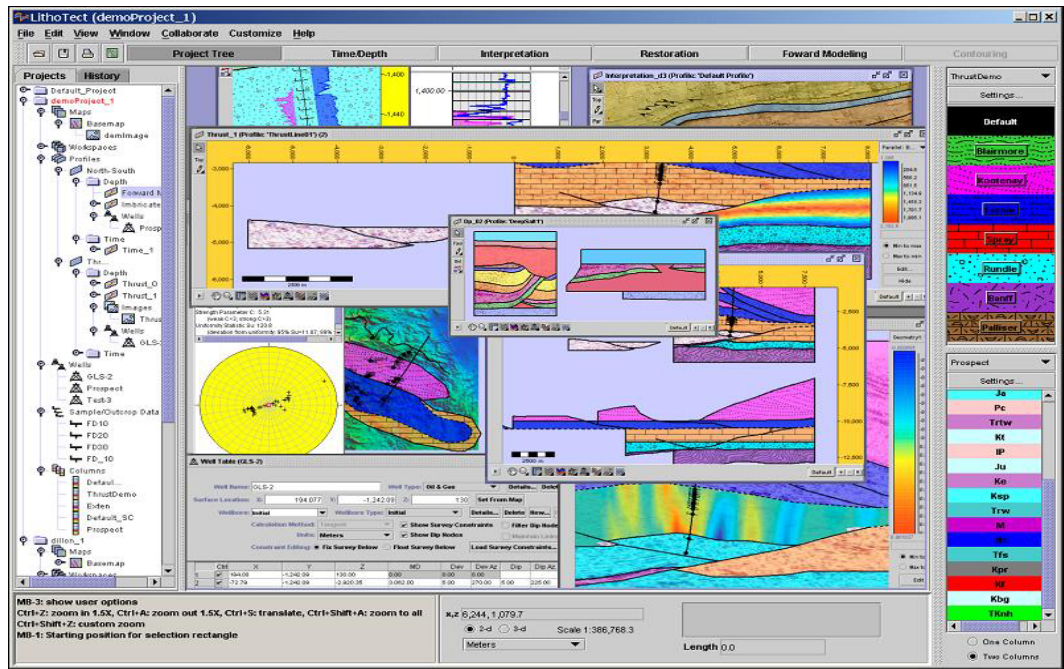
LithoTect (demoProject_1)

File Edit View Window Collaborate Customize Help

Project Tree Time/Depth Interpretation Restoration Foward Modeling Contouring

Projects History

Default_Project
demoProject_1
Maps
Basemap
demImage
Workspaces
Profiles
North-South
Depth
Forward M
Imbricate
Wells
Prosp
Time
Time_1
Th
Depth
Thrust_0
Thrust_1
Images
Thrust
Wells
GLS-
Time
Wells
GLS-2
Prospect
Test-3
Sample/Outcrop Data
FD10
FD20
FD30
FD_10
Columns
Defaul
ThrustDemo
Exten
Default_SC
Prospect
dillon_1
Maps
Basemap
Workspaces

1,400
1,440
1,400.00

Interpretation_d3 (Profile: 'Default Profile')

Thrust_1 (Profile: 'ThrustLine01') (2)

Top
-3,000
-4,000
-5,000
-6,000
2500 m

Dp_02 (Profile: 'DeepSalt1')

2500 m

Default

Min to max
Max to min
Edit
Hide
Default

Geometry1

-2,500
-5,000
-7,500
-10,000
-12,500

Strength Parameter C: 5.31
(weak C<2; strong C>2)
Uniformity Statistic Su: 120.8
(deviation from uniformity 95% Su=11.87; 99%

Well Table (GLS-2)

Well Name: GLS-2
Well Type: Oil & Gas
Details... Select
Surface Location: X: 194,077 Y: -1,242.09 Z: 130
Set From Map
Wellbore: Initial
Wellbore Type: Initial
Details... Delete New...
Calculation Method: Tangent
Show Survey Constraints
Filter Dip Nodes
Units: Meters
Show Dip Nodes
Constraint Editing: Fix Survey Below Float Survey Below
Load Survey Constraints...

| | Ctrl | X | Y | Z | MD | Dev | Dev Az | Dip | Dip Az |
|---|---|---|---|---|---|---|---|---|---|
| 1 | ✓ | 194.08 | -1,242.09 | 130.00 | | 0.000 | | | |
| 2 | ✓ | -72.79 | -1,242.09 | -2,920.35 | 3,062.80 | 5.00 | 270.00 | 5.00 | 225.00 |

Edit

ThrustDemo
Settings...
Default
Blairmore
Kootenay
Fernie
Spray
Rundle
Banff
Palliser

Prospect
Settings...
Js
Pc
Trtw
Kt
IP
Ju
Ke
Ksp
Trw
M
Tfs
Kpr
Kbg
TKnh

One Column
Two Columns

MB-3: show user options
Ctrl+Z: zoom in 1.5X, Ctrl+A: zoom out 1.5X, Ctrl+S: translate, Ctrl+Shift+A: zoom to all
Ctrl+Shift+Z: custom zoom
MB-1: Starting position for selection rectangle

x,z 6,244, 1,079.7
2-d 3-d Scale 1:386,768.3
Meters
Length 0.0